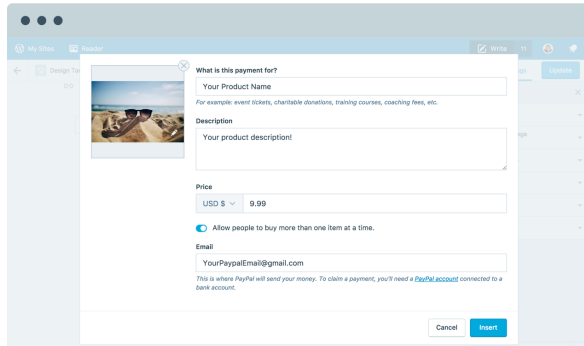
My Sites Reader

Write

Design Ta

Update

What is this payment for?

Your Product Name

For example: event tickets, charitable donations, training courses, coaching fees, etc.

Description

Your product description!

Price

USD $

9.99

Allow people to buy more than one item at a time.

Email

YourPaypalEmail@gmail.com

This is where PayPal will send your money. To claim a payment, you'll need a PayPal account connected to a bank account.

Cancel

Insert